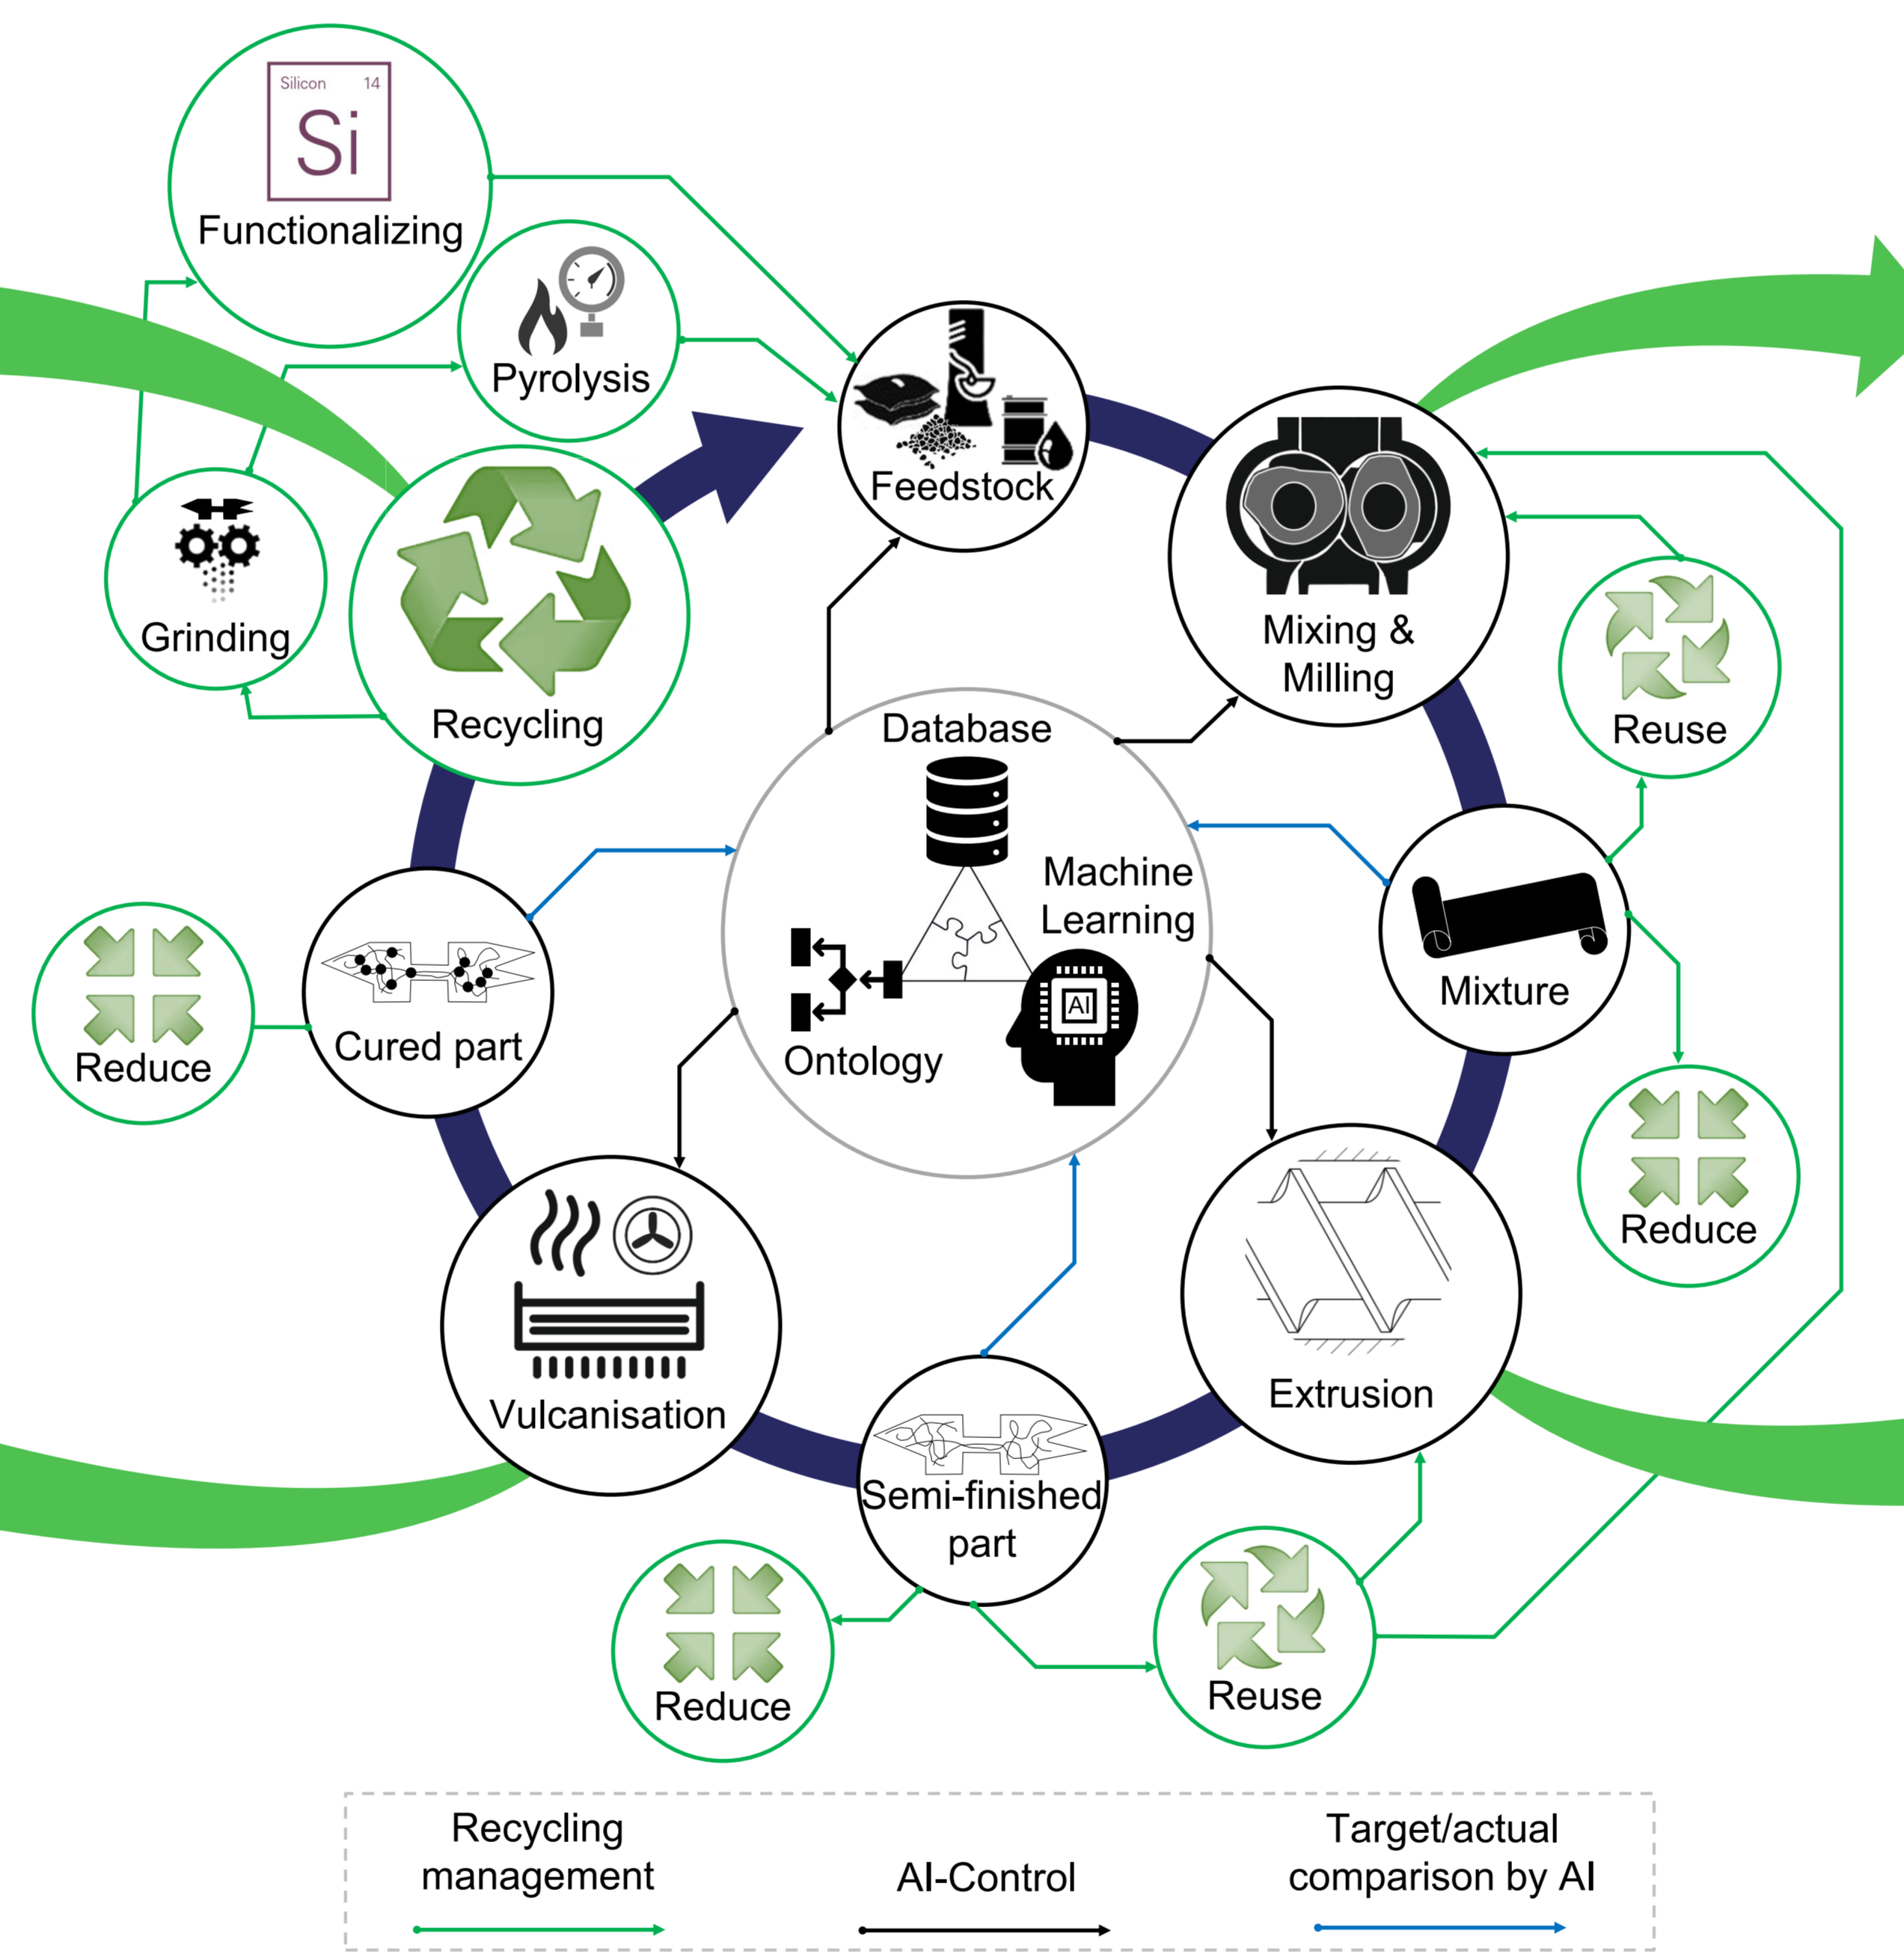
Silicon 14
Si
Functionalizing

Pyrolysis

Feedstock

Grinding

Recycling

Mixing & Milling

Reuse

Database

Machine Learning

Ontology

AI

Mixture

Cured part

Reduce

Reduce

Extrusion

Vulcanisation

Semi-finished part

Reduce

Reuse

Recycling management

AI-Control

Target/actual comparison by AI